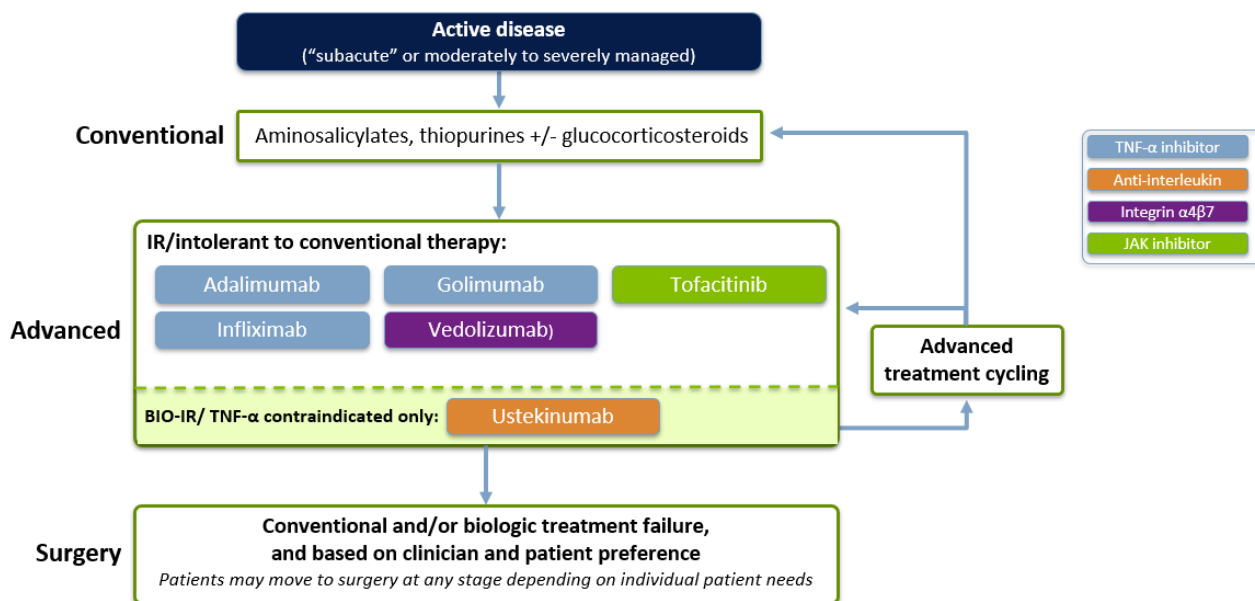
Active disease
("subacute" or moderately to severely managed)

Conventional

Aminosalicylates, thiopurines +/- glucocorticosteroids

Advanced

IR/intolerant to conventional therapy:

Adalimumab

Golimumab

Tofacitinib

Infliximab

Vedolizumab)

BIO-IR/ TNF-α contraindicated only:

Ustekinumab

Advanced treatment cycling

Surgery

Conventional and/or biologic treatment failure, and based on clinician and patient preference

Patients may move to surgery at any stage depending on individual patient needs

TNF-α inhibitor

Anti-interleukin

Integrin α4β7

JAK inhibitor